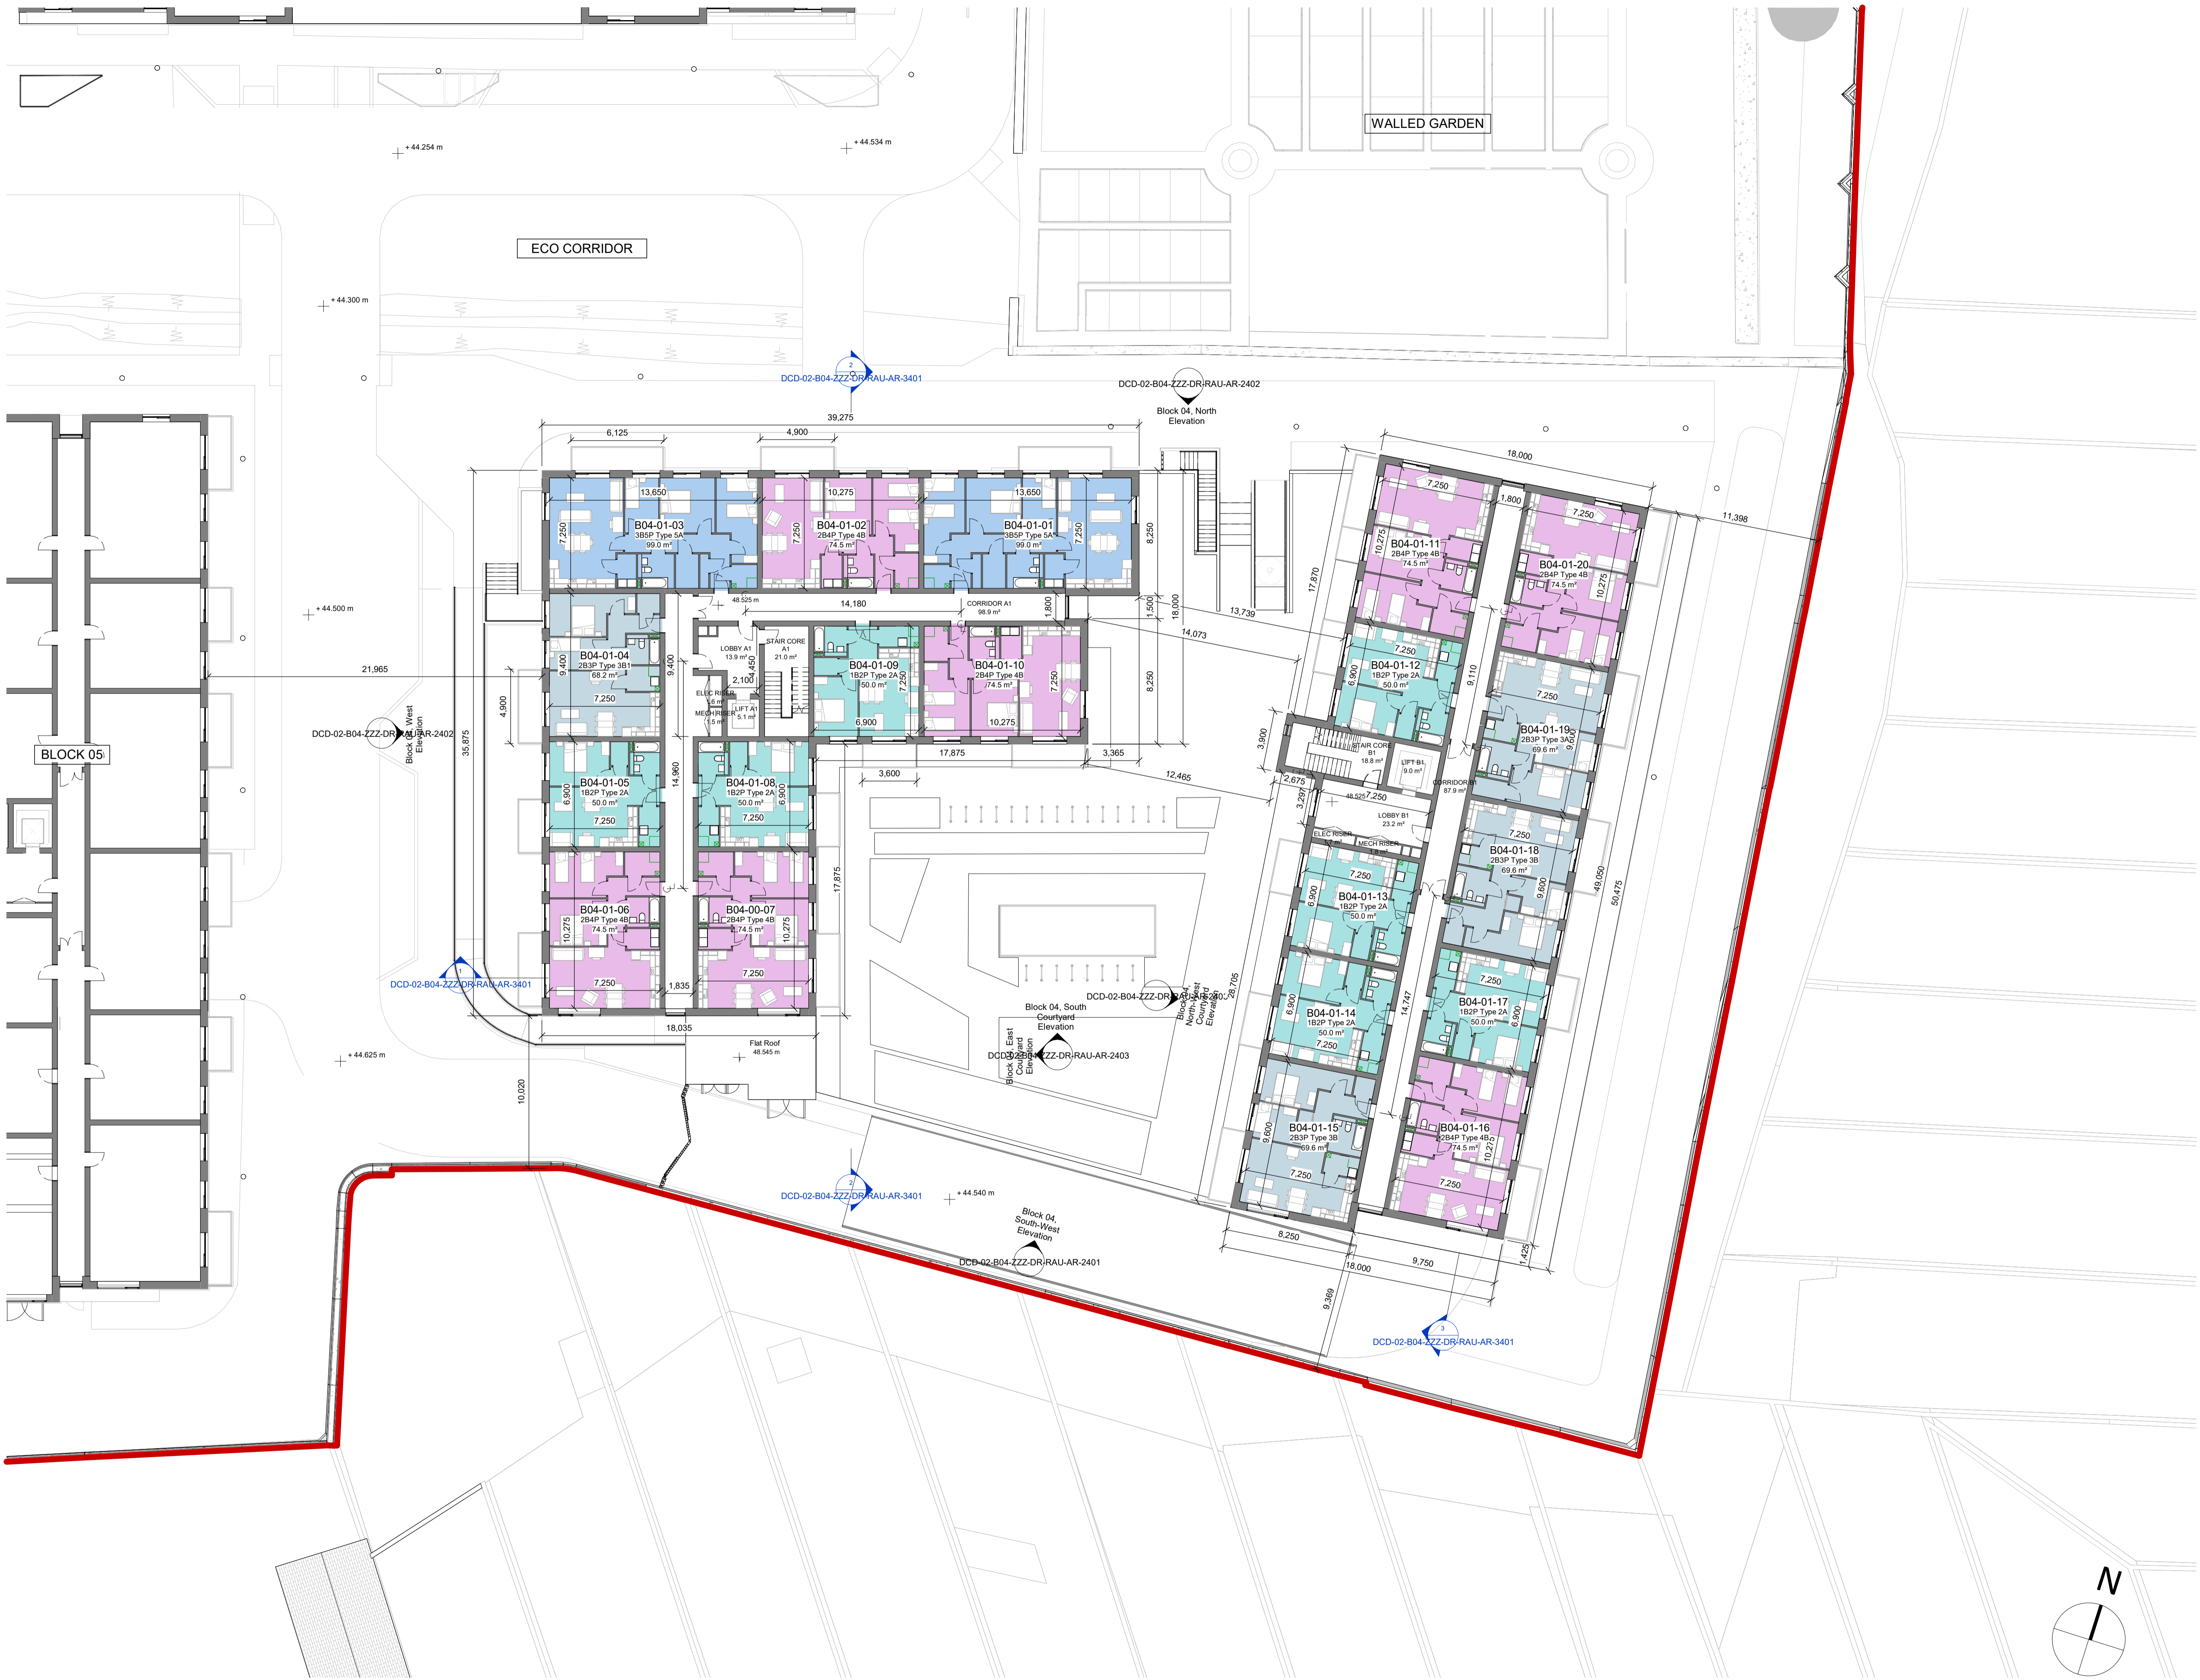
WALLED GARDEN

ECO CORRIDOR

+ 44.254 m
+ 44.534 m
+ 44.300 m
+ 44.500 m
+ 44.625 m
+ 44.540 m

DCD-02-B04-ZZZ-DR-RAU-AR-3401
DCD-02-B04-ZZZ-DR-RAU-AR-2402
Block 04, North Elevation

39,275
6,125
4,900
13,650
10,275
13,650
7,250
7,250
7,250
8,250

B04-01-03
3B5P Type 5A
99.0 m²

B04-01-02
2B4P Type 4B
74.5 m²

B04-01-01
3B5P Type 5A
99.0 m²

48.525 m
14,180
CORRIDOR A1
98.9 m²
1,800
1,500
18,000

LOBBY A1
13.9 m²
STAIR CORE A1
21.0 m²
2,450
2,100
ELEC RISER
1.6 m²
MECH RISER
1.5 m²
LIFT A1
5.1 m²

B04-01-04
2B3P Type 3B1
68.2 m²
9,400
9,400
7,250

B04-01-09
1B2P Type 2A
50.0 m²
7,250
6,900

B04-01-10
2B4P Type 4B
74.5 m²
7,250
10,275

8,250
14,073
13,739
21,965
4,900
35,875
17,875
3,365
3,600
12,465
14,960

DCD-02-B04-ZZZ-DR-RAU-AR-2402
Block 04, West Elevation

BLOCK 05

B04-01-05
1B2P Type 2A
50.0 m²
6,900
7,250

B04-01-08
1B2P Type 2A
50.0 m²
6,900
7,250

B04-01-06
2B4P Type 4B
74.5 m²
10,275
7,250

B04-00-07
2B4P Type 4B
74.5 m²
10,275
7,250

1,835
18,035
17,875

DCD-02-B04-ZZZ-DR-RAU-AR-3401

Flat Roof
48.545 m
10,020

Block 04, South Courtyard Elevation
DCD-02-B04-ZZZ-DR-RAU-AR-2403
Block 04, East Courtyard Elevation
DCD-02-B04-ZZZ-DR-RAU-AR-2403
Block 04, North-West Courtyard Elevation

DCD-02-B04-ZZZ-DR-RAU-AR-3401
Block 04, South-West Elevation
DCD-02-B04-ZZZ-DR-RAU-AR-2401

18,000
1,800
11,398
7,250
7,250
17,870

B04-01-11
2B4P Type 4B
74.5 m²
10,275

B04-01-20
2B4P Type 4B
74.5 m²
10,275

B04-01-12
1B2P Type 2A
50.0 m²
7,250
6,900
9,110

B04-01-19
2B3P Type 3A
69.6 m²
7,250
9,600

3,900
STAIR CORE B1
18.8 m²
LIFT B1
9.0 m²
CORRIDOR B1
87.9 m²
2,675
3,297
48.525
7,250
LOBBY B1
23.2 m²
ELEC RISER
MECH RISER

B04-01-18
2B3P Type 3B
69.6 m²
7,250
9,600
49,050
50,475

B04-01-13
1B2P Type 2A
50.0 m²
7,250
6,900

28,705
14,747

B04-01-14
1B2P Type 2A
50.0 m²
6,900
7,250

B04-01-17
1B2P Type 2A
50.0 m²
7,250
6,900

B04-01-15
2B3P Type 3B
69.6 m²
9,600
7,250

B04-01-16
2B4P Type 4B
74.5 m²
10,275
7,250

8,250
18,000
9,750
1,425
9,369

DCD-02-B04-ZZZ-DR-RAU-AR-3401

N